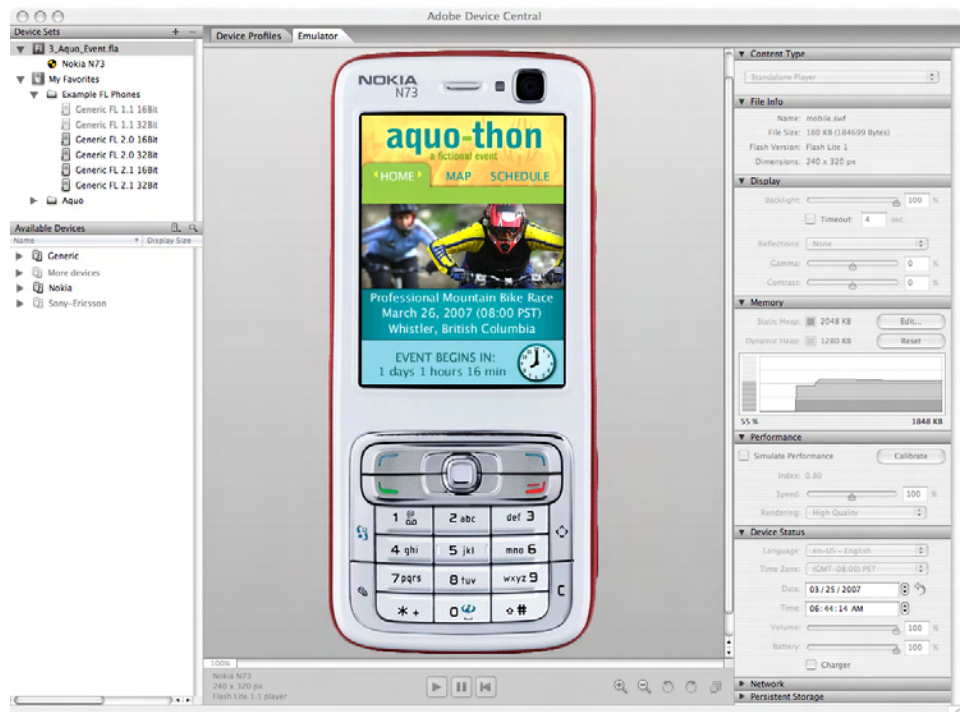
Adobe Device Central

Device Sets
3_Aquo_Event.fla
Nokia N73
My Favorites
Example FL Phones
Generic FL 1.1 16Bit
Generic FL 1.1 32Bit
Generic FL 2.0 16Bit
Generic FL 2.0 32Bit
Generic FL 2.1 16Bit
Generic FL 2.1 32Bit
Aquo

Available Devices
Name
Display Size
Generic
More devices
Nokia
Sony-Ericsson

Device Profiles
Emulator

NOKIA
N73

aquo-thon
a fictional event
HOME
MAP
SCHEDULE
Professional Mountain Bike Race
March 26, 2007 (08:00 PST)
Whistler, British Columbia
EVENT BEGINS IN:
1 days 1 hours 16 min

1
2 abc
def 3
4 ghi
5 jkl
mno 6
7pqrs
8 tuv
wxyz 9
C

100%
Nokia N73
240 x 320 px
Flash Lite 1.1 player

Content Type
Standalone Player
File Info
Name: mobile.swf
File Size: 180 KB (184699 Bytes)
Flash Version: Flash Lite 1
Dimensions: 240 x 320 px
Display
Backlight:
100
%
Timeout:
4
sec.
Reflections:
None
Gamma:
0
%
Contrast:
0
%
Memory
Static Heap:
2048 KB
Edit...
Dynamic Heap:
1280 KB
Reset
55 %
1848 KB
Performance
Simulate Performance
Calibrate
Index: 0.80
Speed:
100
%
Rendering:
High Quality
Device Status
Language:
en-US - English
Time Zone:
(GMT-08:00) PST
Date:
03 / 25 / 2007
Time:
06 : 44 : 14 AM
Volume:
100
%
Battery:
100
%
Charger
Network
Persistent Storage